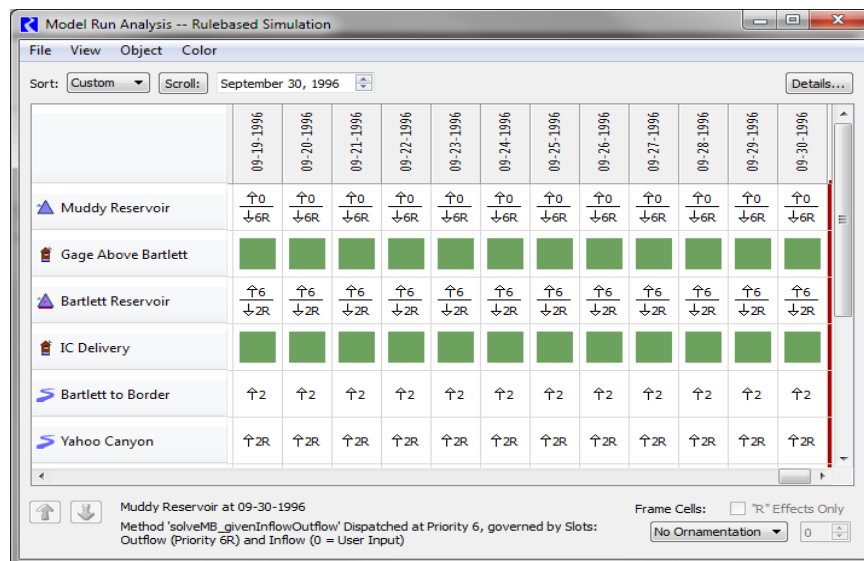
Model Run Analysis -- Rulebased Simulation

File View Object Color

Sort: Custom Scroll: September 30, 1996 Details...

| | 09-19-1996 | 09-20-1996 | 09-21-1996 | 09-22-1996 | 09-23-1996 | 09-24-1996 | 09-25-1996 | 09-26-1996 | 09-27-1996 | 09-28-1996 | 09-29-1996 | 09-30-1996 |
|---|---|---|---|---|---|---|---|---|---|---|---|---|
| Muddy Reservoir | ↑0 ↓6R | ↑0 ↓6R | ↑0 ↓6R | ↑0 ↓6R | ↑0 ↓6R | ↑0 ↓6R | ↑0 ↓6R | ↑0 ↓6R | ↑0 ↓6R | ↑0 ↓6R | ↑0 ↓6R | ↑0 ↓6R |
| Gage Above Bartlett | | | | | | | | | | | | |
| Bartlett Reservoir | ↑6 ↓2R | ↑6 ↓2R | ↑6 ↓2R | ↑6 ↓2R | ↑6 ↓2R | ↑6 ↓2R | ↑6 ↓2R | ↑6 ↓2R | ↑6 ↓2R | ↑6 ↓2R | ↑6 ↓2R | ↑6 ↓2R |
| IC Delivery | | | | | | | | | | | | |
| Bartlett to Border | ↑2 | ↑2 | ↑2 | ↑2 | ↑2 | ↑2 | ↑2 | ↑2 | ↑2 | ↑2 | ↑2 | ↑2 |
| Yahoo Canyon | ↑2R | ↑2R | ↑2R | ↑2R | ↑2R | ↑2R | ↑2R | ↑2R | ↑2R | ↑2R | ↑2R | ↑2R |

Muddy Reservoir at 09-30-1996
Method 'solveMB_givenInflowOutflow' Dispatched at Priority 6, governed by Slots: Outflow (Priority 6R) and Inflow (0 = User Input)

Frame Cells: "R" Effects Only
No Ornamentation 0